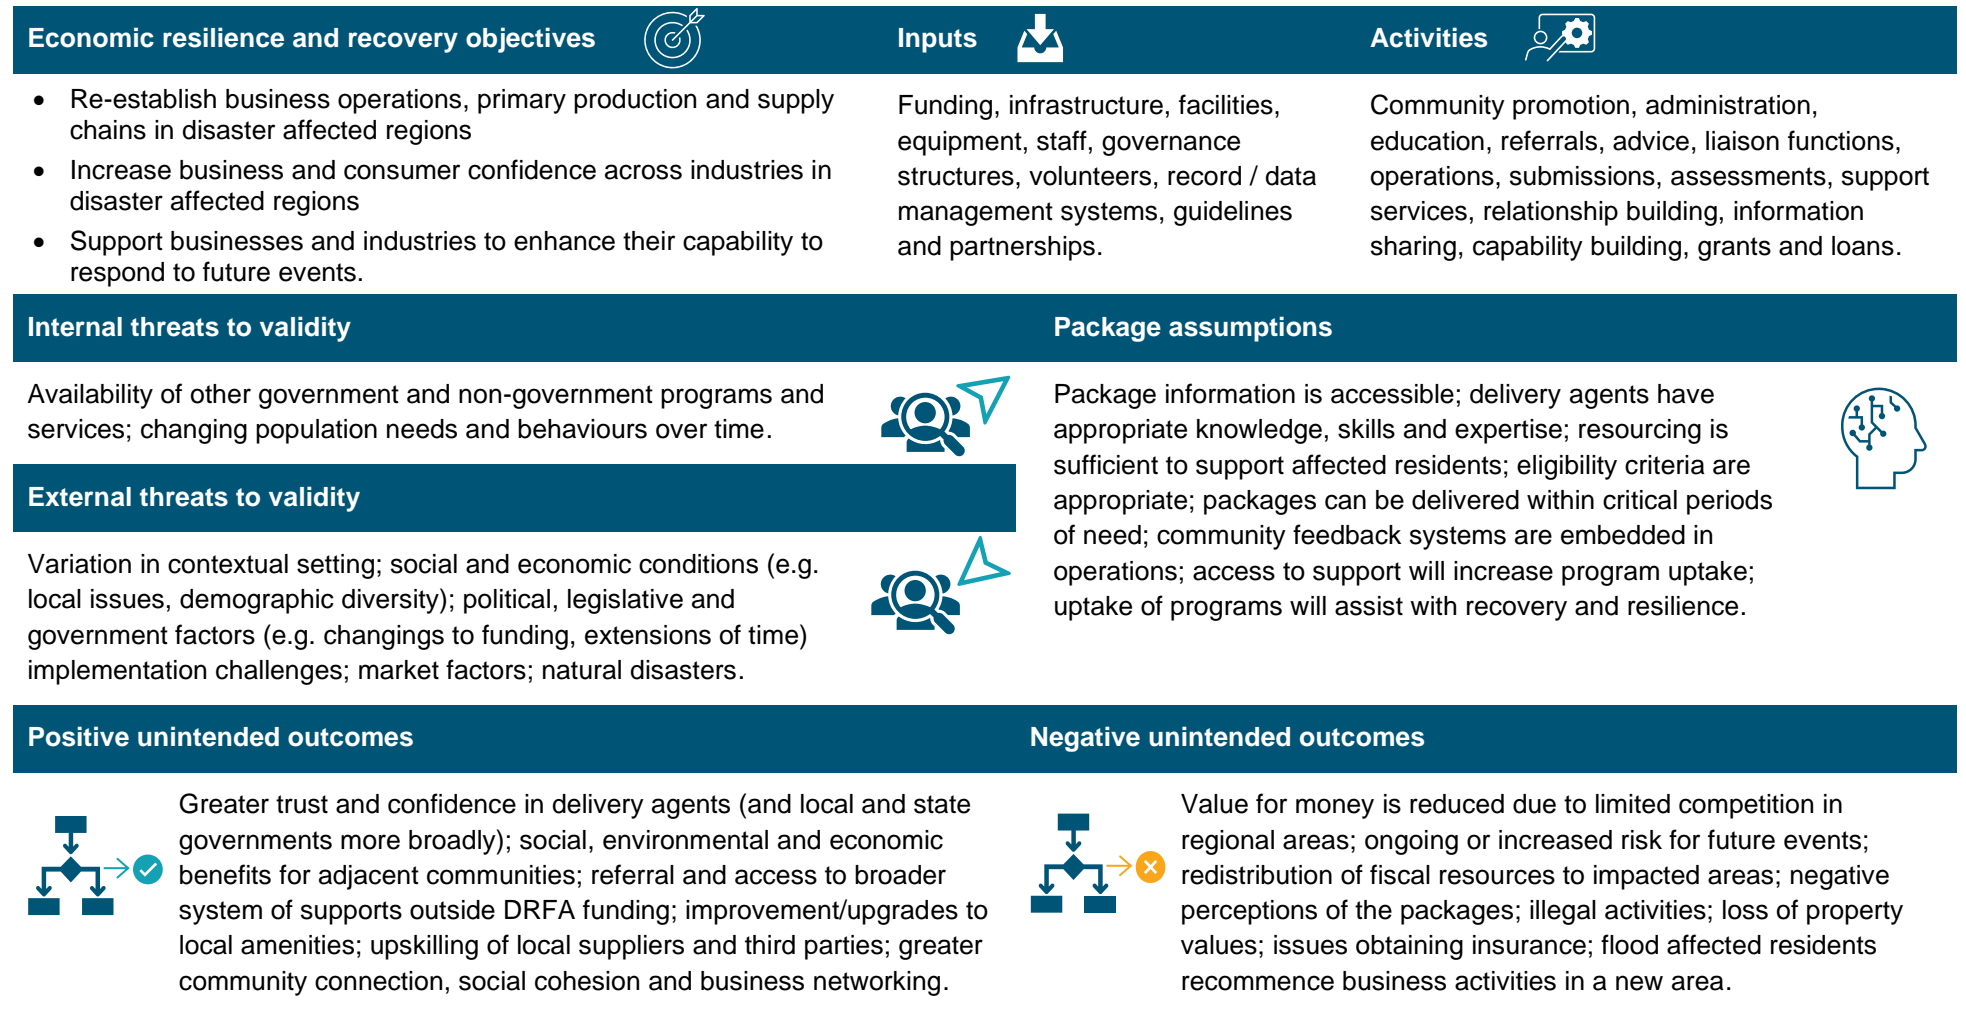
Economic resilience and recovery objectives

- Re-establish business operations, primary production and supply chains in disaster affected regions
- Increase business and consumer confidence across industries in disaster affected regions
- Support businesses and industries to enhance their capability to respond to future events.

Inputs

Funding, infrastructure, facilities, equipment, staff, governance structures, volunteers, record / data management systems, guidelines and partnerships.

Activities

Community promotion, administration, education, referrals, advice, liaison functions, operations, submissions, assessments, support services, relationship building, information sharing, capability building, grants and loans.

Internal threats to validity

Availability of other government and non-government programs and services; changing population needs and behaviours over time.

External threats to validity

Variation in contextual setting; social and economic conditions (e.g. local issues, demographic diversity); political, legislative and government factors (e.g. changings to funding, extensions of time) implementation challenges; market factors; natural disasters.

Package assumptions

Package information is accessible; delivery agents have appropriate knowledge, skills and expertise; resourcing is sufficient to support affected residents; eligibility criteria are appropriate; packages can be delivered within critical periods of need; community feedback systems are embedded in operations; access to support will increase program uptake; uptake of programs will assist with recovery and resilience.

Positive unintended outcomes

Greater trust and confidence in delivery agents (and local and state governments more broadly); social, environmental and economic benefits for adjacent communities; referral and access to broader system of supports outside DRFA funding; improvement/upgrades to local amenities; upskilling of local suppliers and third parties; greater community connection, social cohesion and business networking.

Negative unintended outcomes

Value for money is reduced due to limited competition in regional areas; ongoing or increased risk for future events; redistribution of fiscal resources to impacted areas; negative perceptions of the packages; illegal activities; loss of property values; issues obtaining insurance; flood affected residents recommence business activities in a new area.